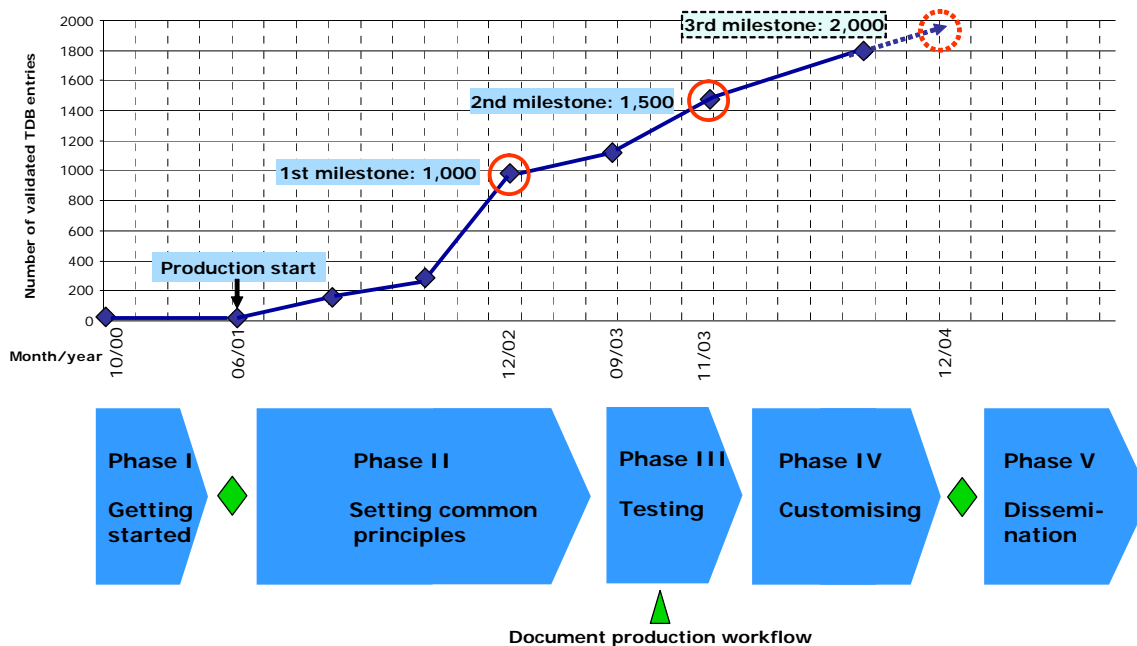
3rd milestone: 2,000

2nd milestone: 1,500

1st milestone: 1,000

Production start

Number of validated TDB entries

2000
1800
1600
1400
1200
1000
800
600
400
200
0

Month/year

10/00
06/01
12/02
09/03
11/03
12/04

Phase I

Getting started

Phase II

Setting common principles

Phase III

Testing

Phase IV

Customising

Phase V

Dissemination

Document production workflow